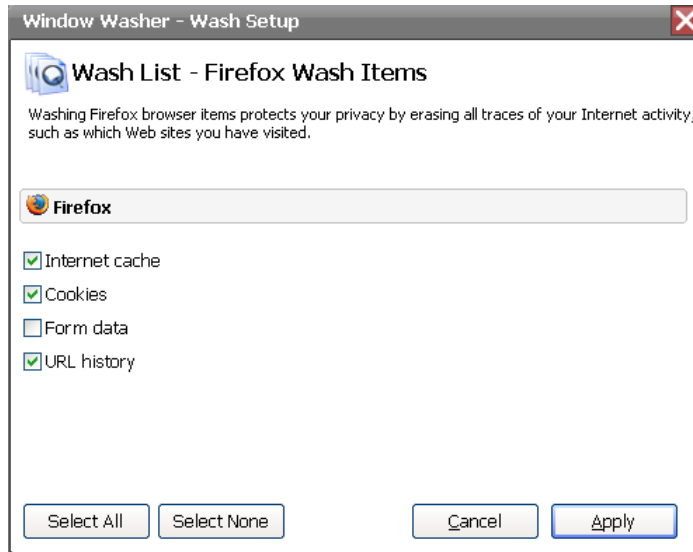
Window Washer - Wash Setup

Wash List - Firefox Wash Items

Washing Firefox browser items protects your privacy by erasing all traces of your Internet activity, such as which Web sites you have visited.

Firefox

Internet cache

Cookies

Form data

URL history

Select All

Select None

Cancel

Apply